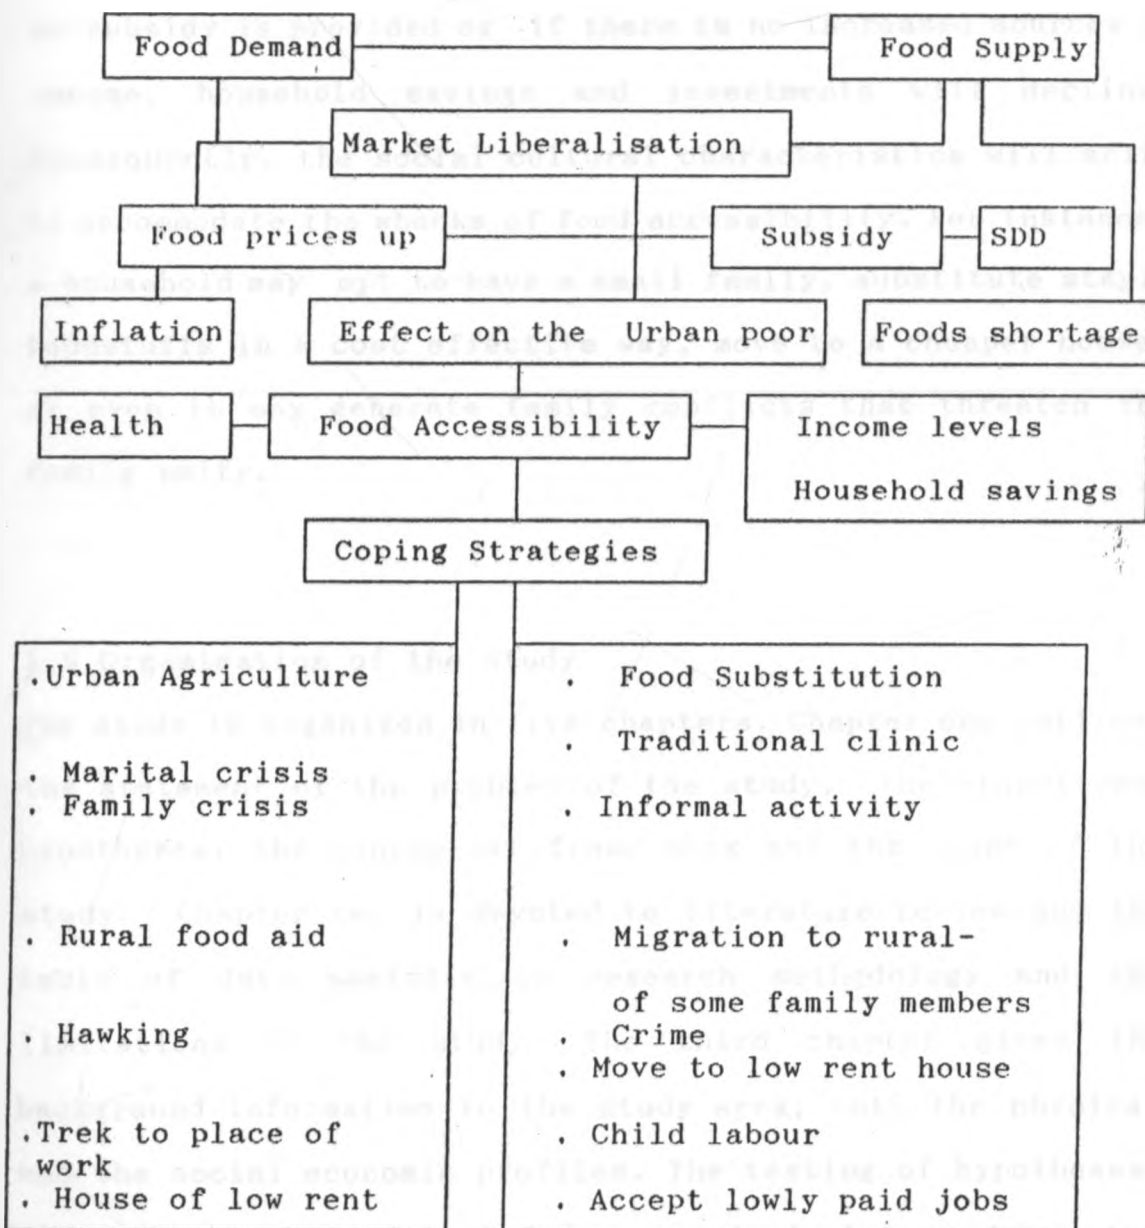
Food Demand

Food Supply

Market Liberalisation

Food prices up

Subsidy

SDD

Inflation

Effect on the Urban poor

Foods shortage

Health

Food Accessibility

Income levels

Household savings

Coping Strategies

.Urban Agriculture

. Marital crisis

. Family crisis

. Rural food aid

. Hawking

.Trek to place of work

. House of low rent

. Food Substitution

. Traditional clinic

. Informal activity

. Migration to rural- of some family members

. Crime

. Move to low rent house

. Child labour

. Accept lowly paid jobs